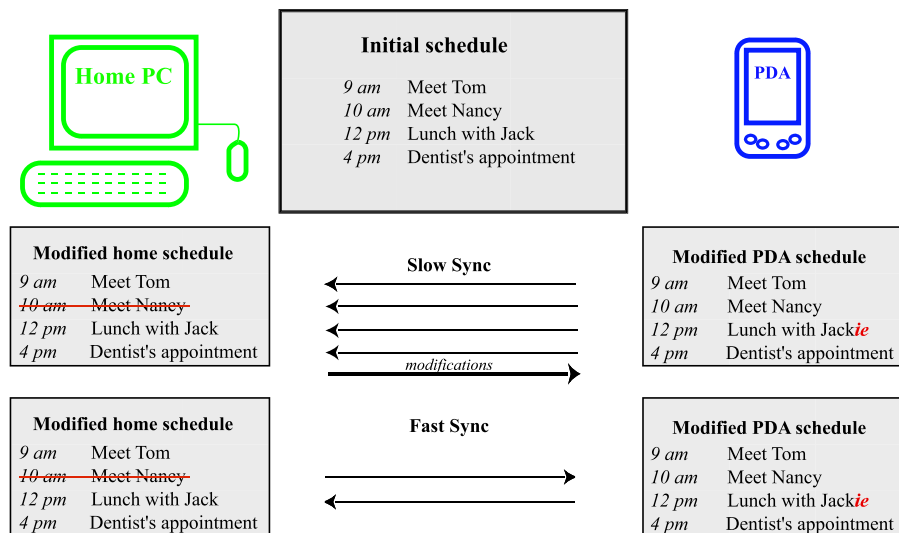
Home PC

Initial schedule

*9 am* Meet Tom
*10 am* Meet Nancy
*12 pm* Lunch with Jack
*4 pm* Dentist's appointment

PDA

**Modified home schedule**
*9 am* Meet Tom
~~*10 am* Meet Nancy~~
*12 pm* Lunch with Jack
*4 pm* Dentist's appointment

Slow Sync

*modifications*

**Modified PDA schedule**
*9 am* Meet Tom
*10 am* Meet Nancy
*12 pm* Lunch with Jack*ie*
*4 pm* Dentist's appointment

**Modified home schedule**
*9 am* Meet Tom
~~*10 am* Meet Nancy~~
*12 pm* Lunch with Jack
*4 pm* Dentist's appointment

Fast Sync

**Modified PDA schedule**
*9 am* Meet Tom
*10 am* Meet Nancy
*12 pm* Lunch with Jack*ie*
*4 pm* Dentist's appointment